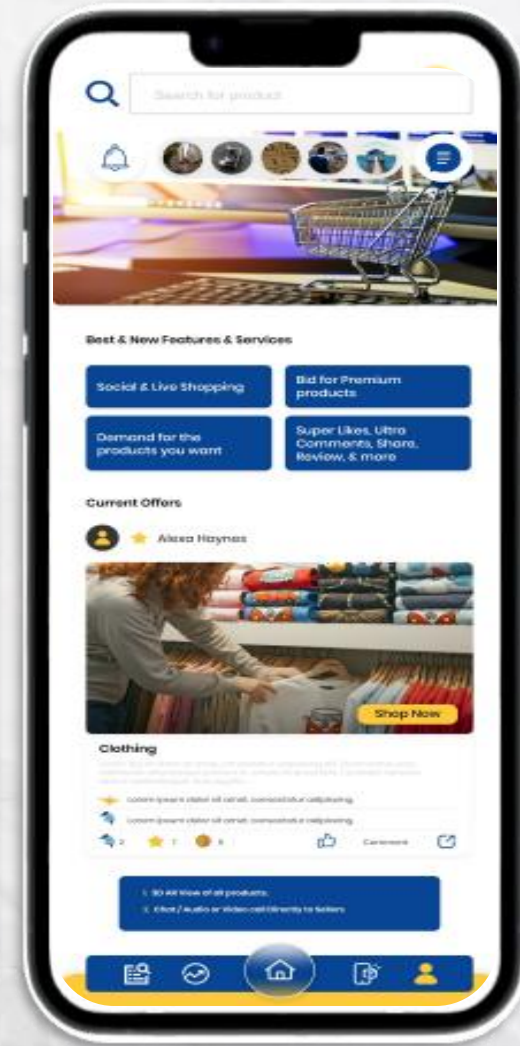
Search for product

Best & New Features & Services

Social & Live Shopping

Bid for Premium products

Demand for the products you want

Super Likes, Ultra Comments, Share, Review, & more

Current Offers

Alexa Haynes

Shop Now

Clothing

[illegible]

Lorem ipsum dolor sit amet, consectetur adipiscing

Lorem ipsum dolor sit amet, consectetur adipiscing

2 7 8

Comment

1. 3D AR View of all products.
2. Chat / Audio or Video call Directly to Sellers